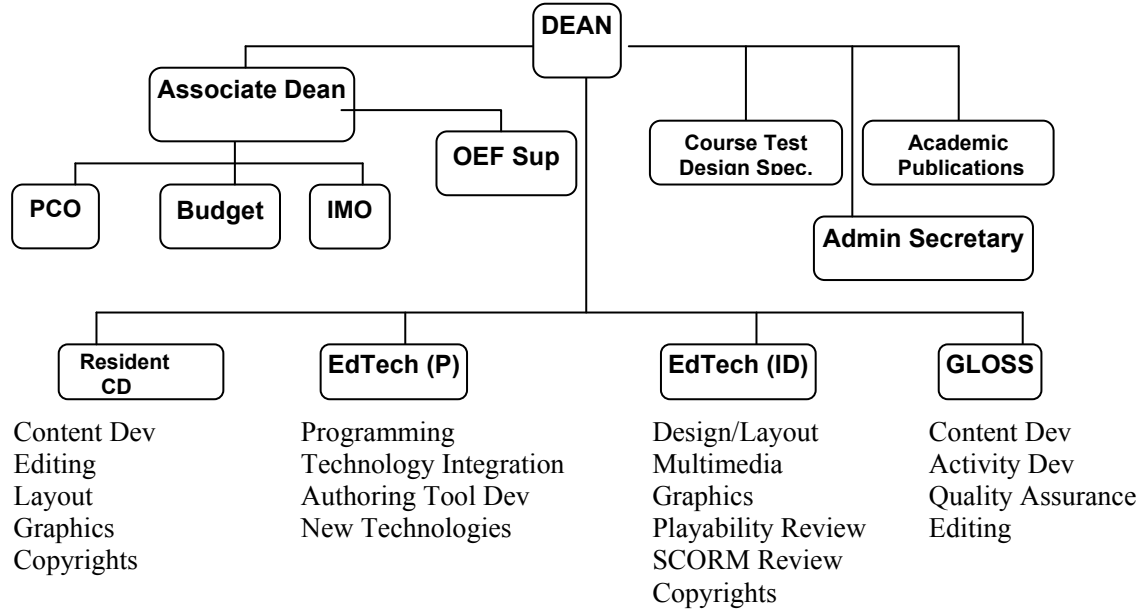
DEAN

Associate Dean

OEF Sup

Course Test Design Spec.

Academic Publications

PCO

Budget

IMO

Admin Secretary

Resident CD

Content Dev
Editing
Layout
Graphics
Copyrights

EdTech (P)

Programming
Technology Integration
Authoring Tool Dev
New Technologies

EdTech (ID)

Design/Layout
Multimedia
Graphics
Playability Review
SCORM Review
Copyrights

GLOSS

Content Dev
Activity Dev
Quality Assurance
Editing